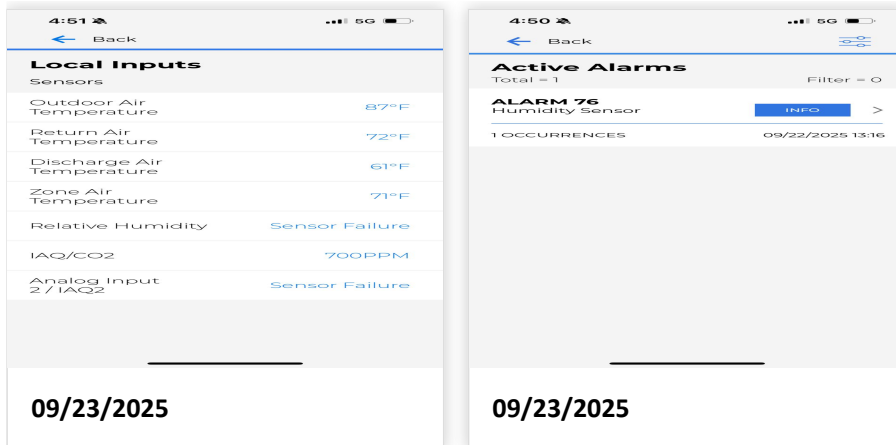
4:51
5G
Back
Local Inputs
Sensors

| | |
|---|---|
| Outdoor Air Temperature | 87°F |
| Return Air Temperature | 72°F |
| Discharge Air Temperature | 61°F |
| Zone Air Temperature | 71°F |
| Relative Humidity | Sensor Failure |
| IAQ/CO2 | 700PPM |
| Analog Input 2 / IAQ2 | Sensor Failure |

09/23/2025

4:50
5G
Back
Active Alarms
Total = 1
Filter = 0
ALARM 76
Humidity Sensor
INFO
>
1 OCCURRENCES
09/22/2025 13:16

09/23/2025